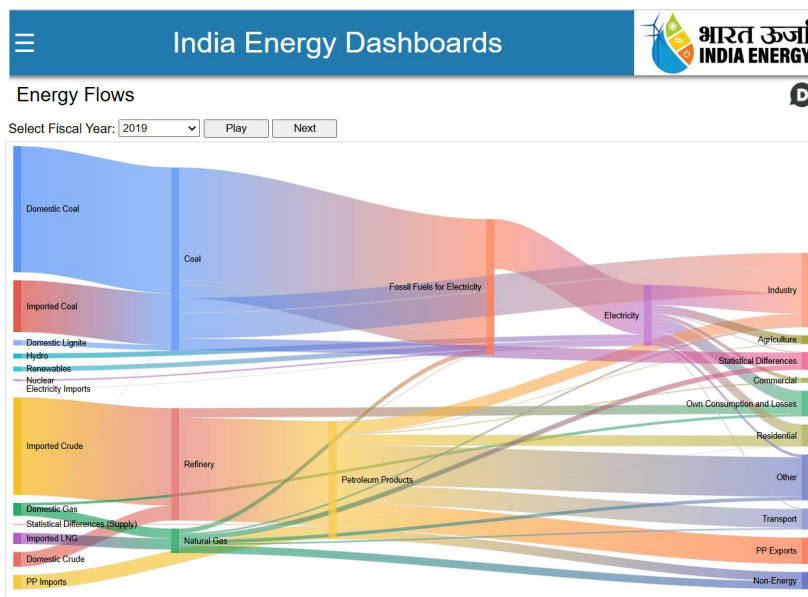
☰ India Energy Dashboards

भारत ऊर्जा
INDIA ENERGY

Energy Flows

Select Fiscal Year: 2019 Play Next

Domestic Coal
Imported Coal
Domestic Lignite
Hydro
Renewables
Nuclear
Electricity Imports
Imported Crude
Domestic Gas
Statistical Differences (Supply)
Imported LNG
Domestic Crude
PP Imports
Coal
Refinery
Natural Gas
Fossil Fuels for Electricity
Petroleum Products
Electricity
Industry
Agriculture
Statistical Differences
Commercial
Own Consumption and Losses
Residential
Other
Transport
PP Exports
Non-Energy